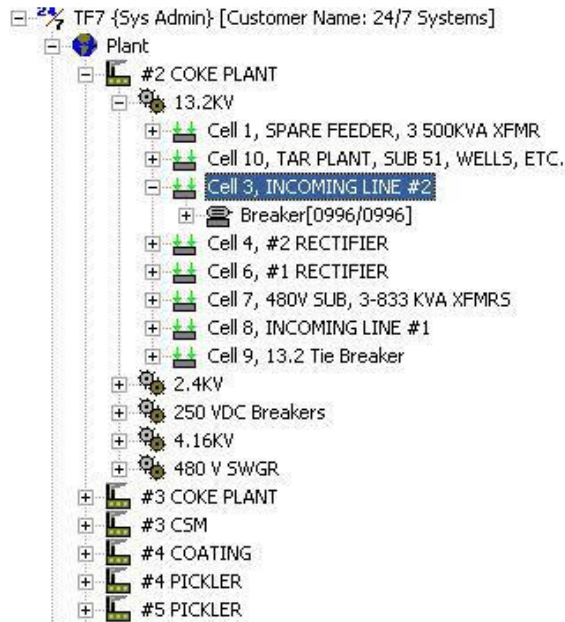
TF7 {Sys Admin} [Customer Name: 24/7 Systems]
Plant
#2 COKE PLANT
13.2KV
Cell 1, SPARE FEEDER, 3 500KVA XFMR
Cell 10, TAR PLANT, SUB 51, WELLS, ETC.
Cell 3, INCOMING LINE #2
Breaker[0996/0996]
Cell 4, #2 RECTIFIER
Cell 6, #1 RECTIFIER
Cell 7, 480V SUB, 3-833 KVA XFMRS
Cell 8, INCOMING LINE #1
Cell 9, 13.2 Tie Breaker
2.4KV
250 VDC Breakers
4.16KV
480 V SWGR
#3 COKE PLANT
#3 CSM
#4 COATING
#4 PICKLER
#5 PICKLER